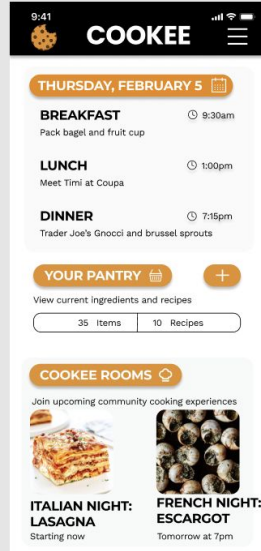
9:41

COOKEE

THURSDAY, FEBRUARY 5

BREAKFAST
9:30am
Pack bagel and fruit cup

LUNCH
1:00pm
Meet Timi at Coupa

DINNER
7:15pm
Trader Joe's Gnocci and brussel sprouts

YOUR PANTRY

+

View current ingredients and recipes

35 Items | 10 Recipes

COOKEE ROOMS

Join upcoming community cooking experiences

ITALIAN NIGHT: LASAGNA
Starting now

FRENCH NIGHT: ESCARGOT
Tomorrow at 7pm